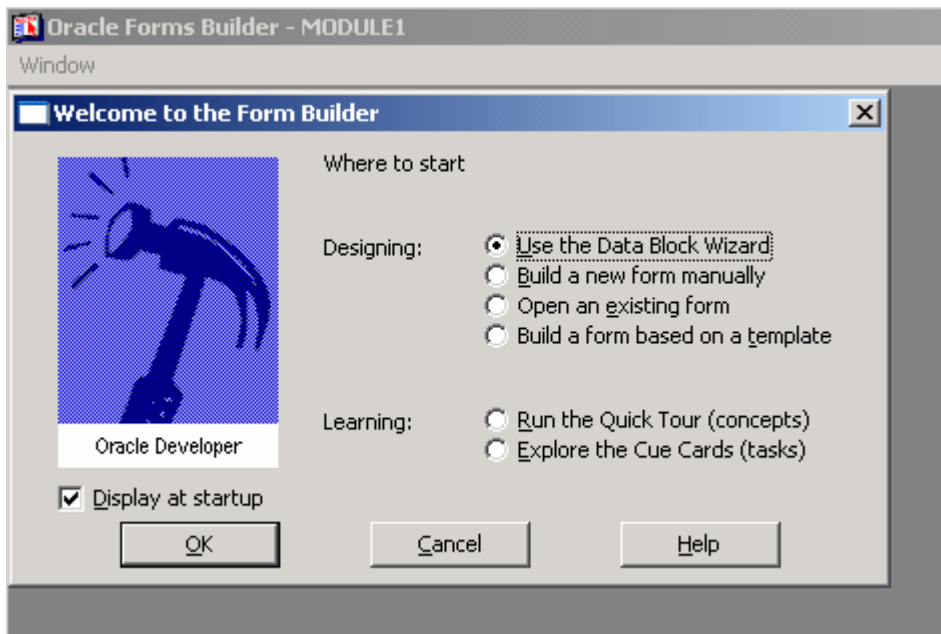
Oracle Forms Builder - MODULE1
Window

Welcome to the Form Builder

Oracle Developer

Where to start

Designing:
Use the Data Block Wizard
Build a new form manually
Open an existing form
Build a form based on a template

Learning:
Run the Quick Tour (concepts)
Explore the Cue Cards (tasks)

Display at startup

OK
Cancel
Help